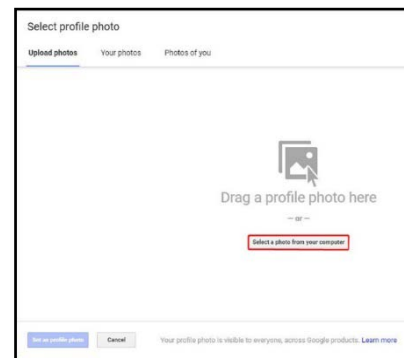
Select profile photo

Upload photos
Your photos
Photos of you

Drag a profile photo here

— or —

Select a photo from your computer

Set as profile photo
Cancel

Your profile photo is visible to everyone, across Google products. Learn more